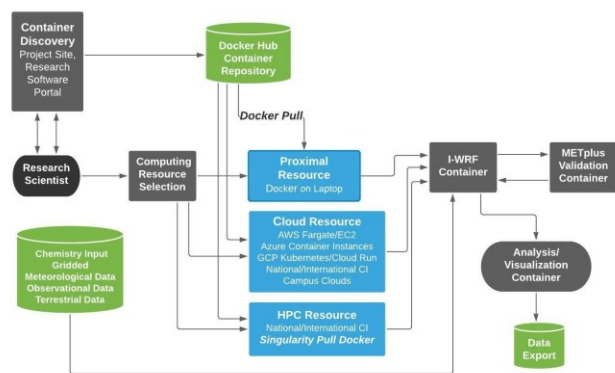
Container Discovery
Project Site, Research Software Portal

Docker Hub Container Repository

Docker Pull

Research Scientist

Computing Resource Selection

Proximal Resource
Docker on Laptop

I-WRF Container

METplus Validation Container

Cloud Resource
AWS Fargate/EC2
Azure Container Instances
GCP Kubernetes/Cloud Run
National/International CI
Campus Clouds

Chemistry Input
Gridded
Meteorological Data
Observational Data
Terrestrial Data

Analysis/ Visualization Container

HPC Resource
National/International CI
Singularity Pull Docker

Data Export